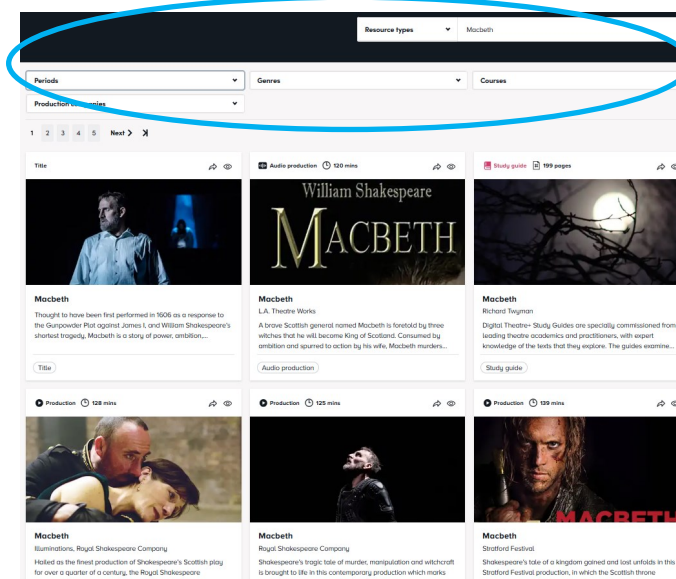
Resource types
Macbeth

Periods
Genres
Courses
Production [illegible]

1 2 3 4 5 Next >

Title

Macbeth

Thought to have been first performed in 1606 as a response to the Gunpowder Plot against James I, and William Shakespeare's shortest tragedy, Macbeth is a story of power, ambition,...

Title

Audio production 120 mins

William Shakespeare
MACBETH

Macbeth
L.A. Theatre Works

A brave Scottish general named Macbeth is foretold by three witches that he will become King of Scotland. Consumed by ambition and spurred to action by his wife, Macbeth murders...

Audio production

Study guide 199 pages

Macbeth
Richard Twyman

Digital Theatre+ Study Guides are specially commissioned from leading theatre academics and practitioners, with expert knowledge of the texts that they explore. The guides examine...

Study guide

Production 128 mins

Macbeth
Illuminations, Royal Shakespeare Company

Hailed as the finest production of Shakespeare's Scottish play for over a quarter of a century, the Royal Shakespeare

Production 125 mins

Macbeth
Royal Shakespeare Company

Shakespeare's tragic tale of murder, manipulation and witchcraft is brought to life in this contemporary production which marks

Production 139 mins

MACBETH

Macbeth
Stratford Festival

Shakespeare's tale of a kingdom gained and lost unfolds in this Stratford Festival production, in which the Scottish throne